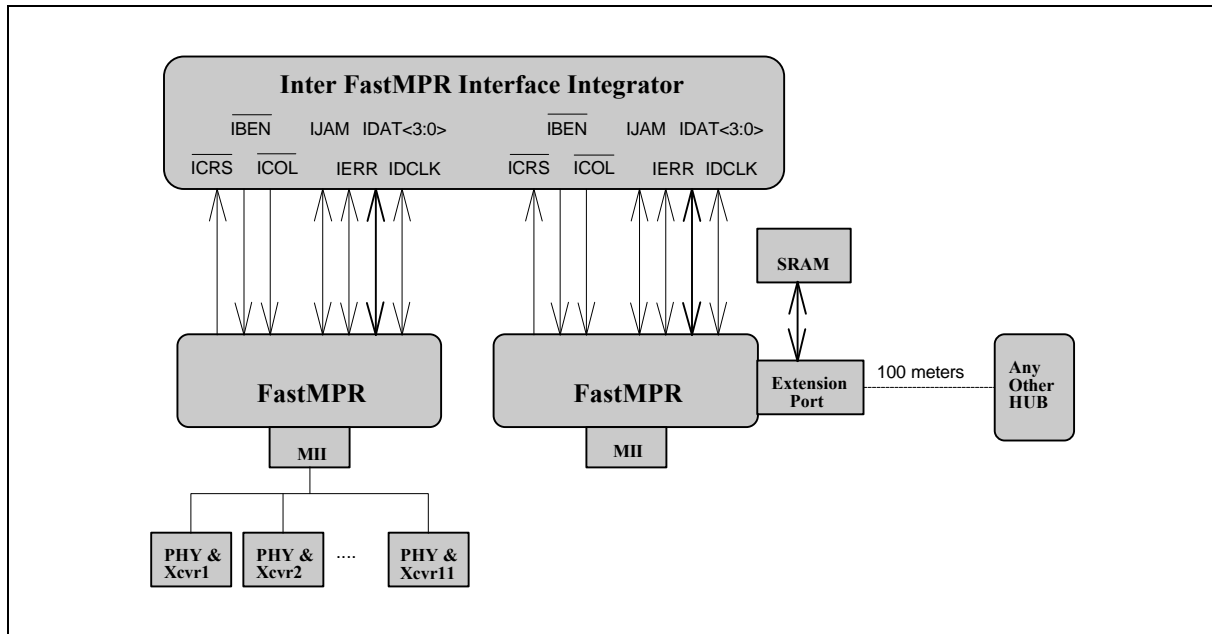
Inter FastMPR Interface Integrator

$\overline{\text{IBEN}}$ IJAM IDAT<3:0>

$\overline{\text{ICRS}}$ $\overline{\text{ICOL}}$ IERR IDCLK

$\overline{\text{IBEN}}$ IJAM IDAT<3:0>

$\overline{\text{ICRS}}$ $\overline{\text{ICOL}}$ IERR IDCLK

SRAM

FastMPR

FastMPR

Extension Port

100 meters

Any Other HUB

MII

MII

PHY & Xcvr1

PHY & Xcvr2

....

PHY & Xcvr11